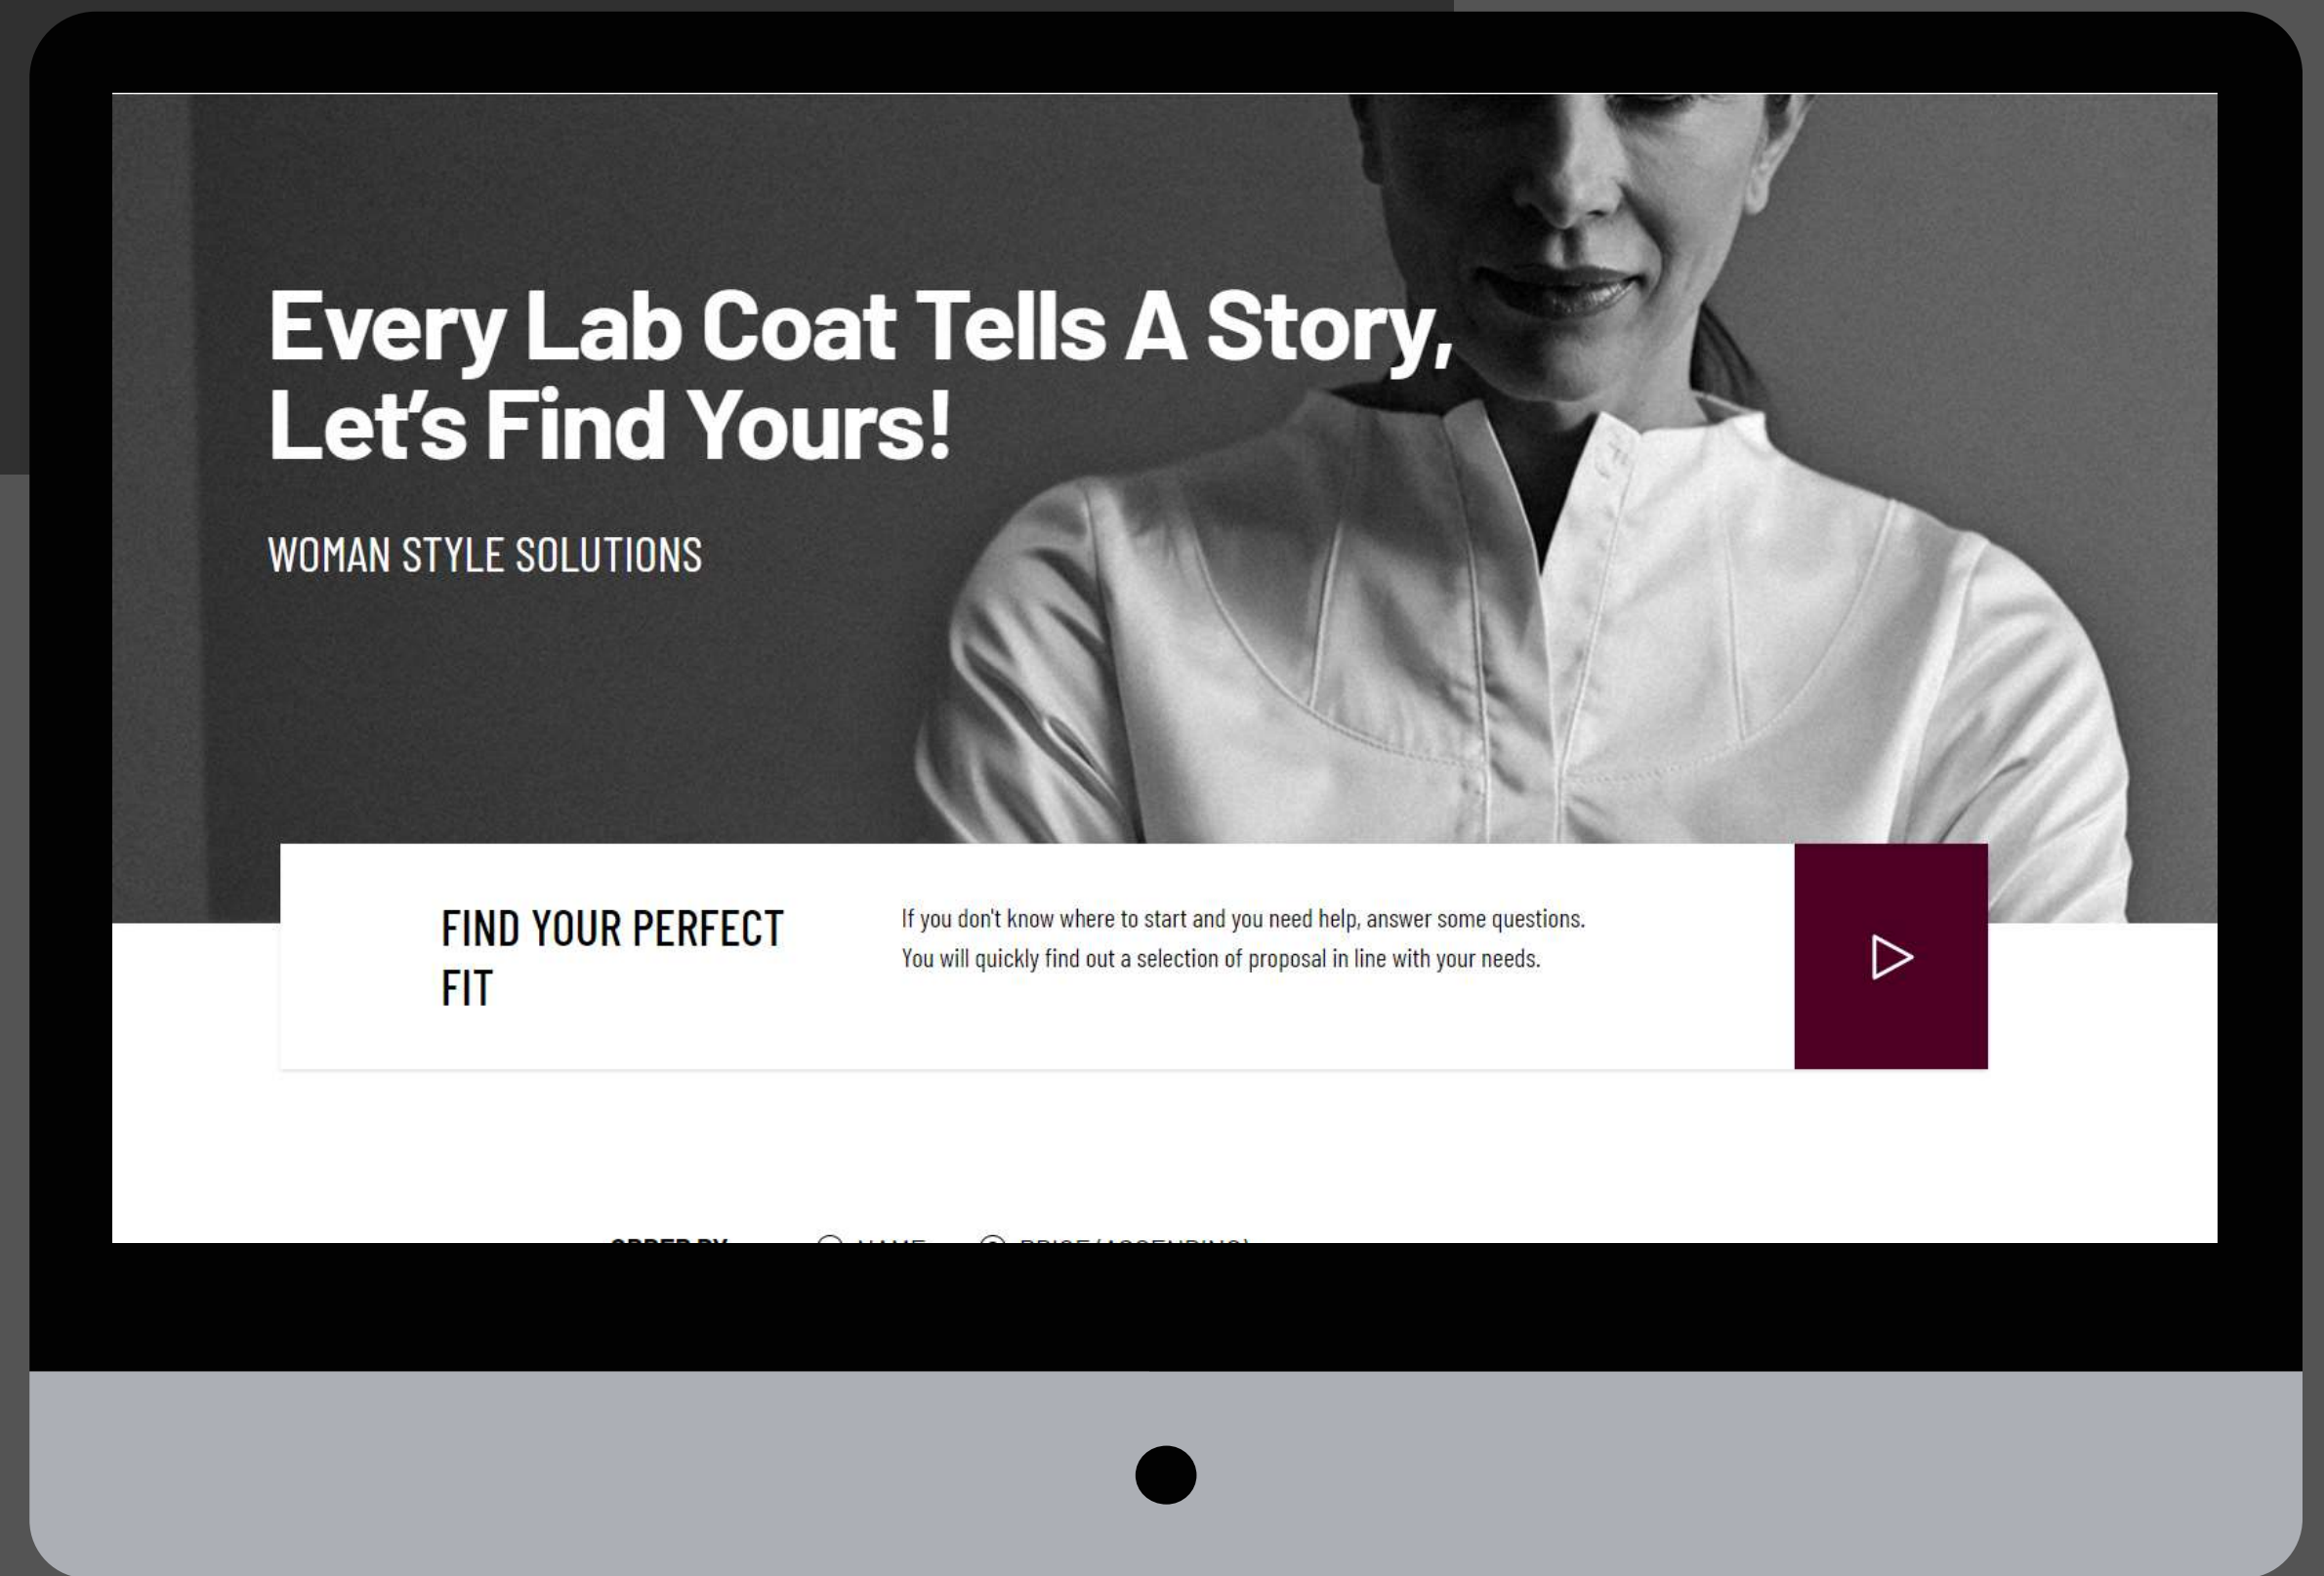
Every Lab Coat Tells A Story, Let's Find Yours!

WOMAN STYLE SOLUTIONS

FIND YOUR PERFECT FIT

If you don't know where to start and you need help, answer some questions. You will quickly find out a selection of proposal in line with your needs.

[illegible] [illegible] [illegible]